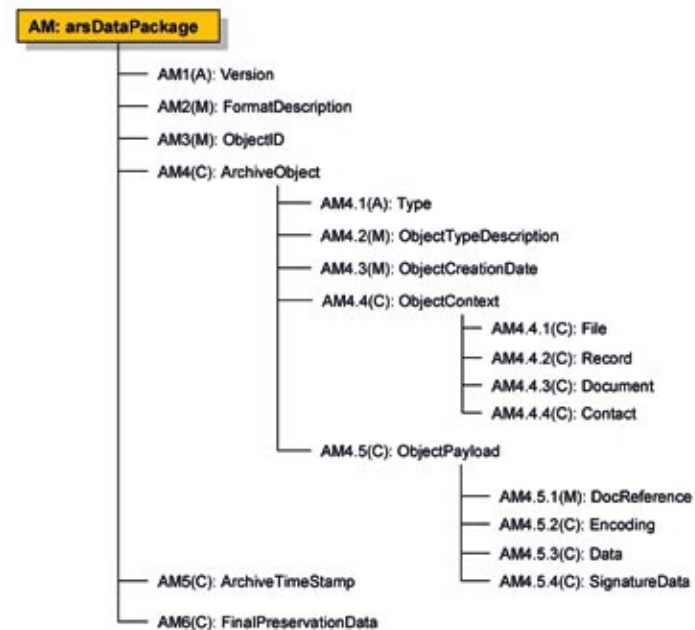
AM: arsDataPackage

AM1(A): Version

AM2(M): FormatDescription

AM3(M): ObjectID

AM4(C): ArchiveObject

AM4.1(A): Type

AM4.2(M): ObjectTypeDescription

AM4.3(M): ObjectCreationDate

AM4.4(C): ObjectContext

AM4.4.1(C): File

AM4.4.2(C): Record

AM4.4.3(C): Document

AM4.4.4(C): Contact

AM4.5(C): ObjectPayload

AM4.5.1(M): DocReference

AM4.5.2(C): Encoding

AM4.5.3(C): Data

AM4.5.4(C): SignatureData

AM5(C): ArchiveTimeStamp

AM6(C): FinalPreservationData